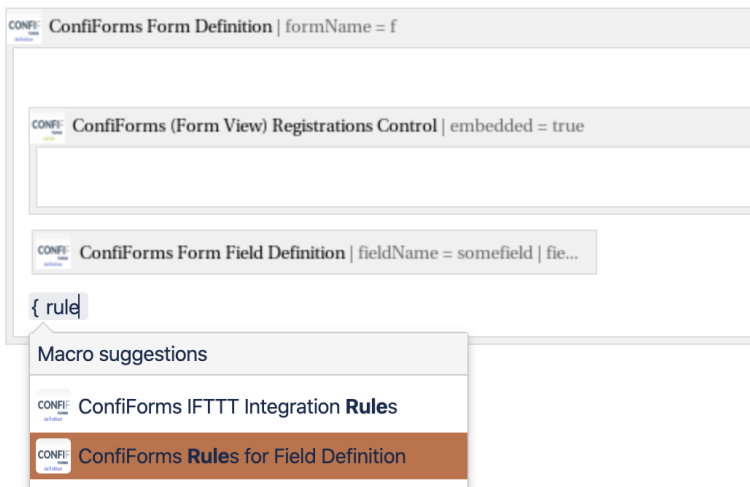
CONFI ConfiForms Form Definition | formName = f

CONFI ConfiForms (Form View) Registrations Control | embedded = true

CONFI ConfiForms Form Field Definition | fieldName = somefield | fie...

{ rule

Macro suggestions

CONFI ConfiForms IFTTT Integration Rules

CONFI ConfiForms Rules for Field Definition